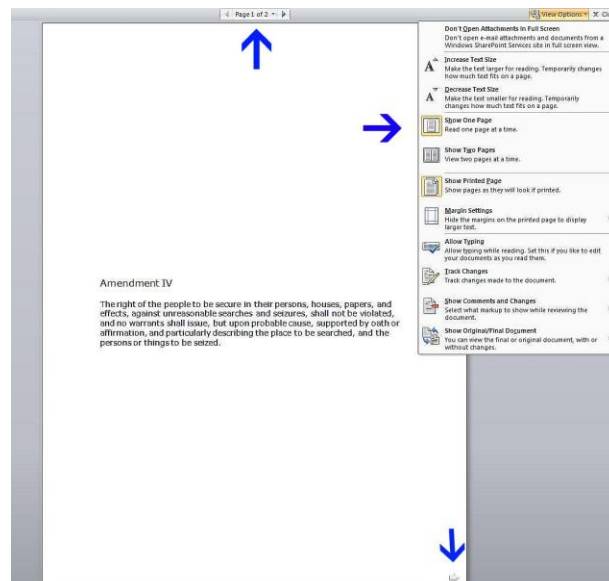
Page 1 of 2

View Options ▾ ✕ Cl

Don't Open Attachments in Full Screen
Don't open e-mail attachments and documents from a Windows SharePoint Services site in full screen view.

Increase Text Size
Make the text larger for reading. Temporarily changes how much text fits on a page.

Decrease Text Size
Make the text smaller for reading. Temporarily changes how much text fits on a page.

Show One Page
Read one page at a time.

Show Two Pages
View two pages at a time.

Show Printed Page
Show pages as they will look if printed.

Margin Settings
Hide the margins on the printed page to display larger text.

Allow Typing
Allow typing while reading. Set this if you like to edit your documents as you read them.

Track Changes
Track changes made to the document.

Show Comments and Changes
Select what markup to show while reviewing the document.

Show Original/Final Document
You can view the final or original document, with or without changes.

Amendment IV

The right of the people to be secure in their persons, houses, papers, and effects, against unreasonable searches and seizures, shall not be violated, and no warrants shall issue, but upon probable cause, supported by oath or affirmation, and particularly describing the place to be searched, and the persons or things to be seized.